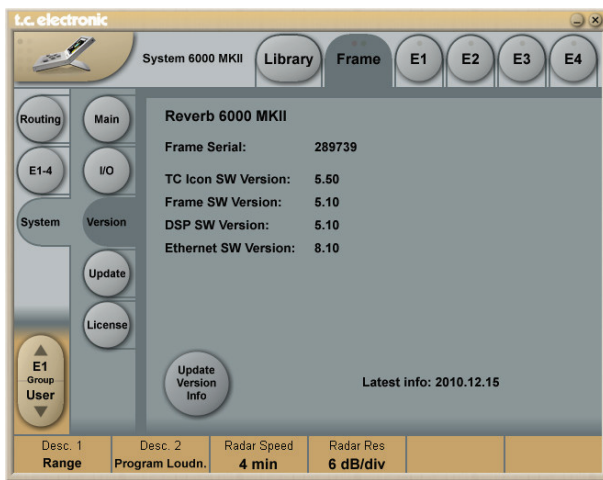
t.c. electronic

System 6000 MKII

Library

Frame

E1

E2

E3

E4

Routing

E1-4

System

Main

I/O

Version

Update

License

Reverb 6000 MKII

Frame Serial: 289739

TC Icon SW Version: 5.50

Frame SW Version: 5.10

DSP SW Version: 5.10

Ethernet SW Version: 8.10

E1
Group
User

Update Version Info

Latest info: 2010.12.15

| Desc. 1 | Desc. 2 | Radar Speed | Radar Res |
|---|---|---|---|
| Range | Program Loudn. | 4 min | 6 dB/div |